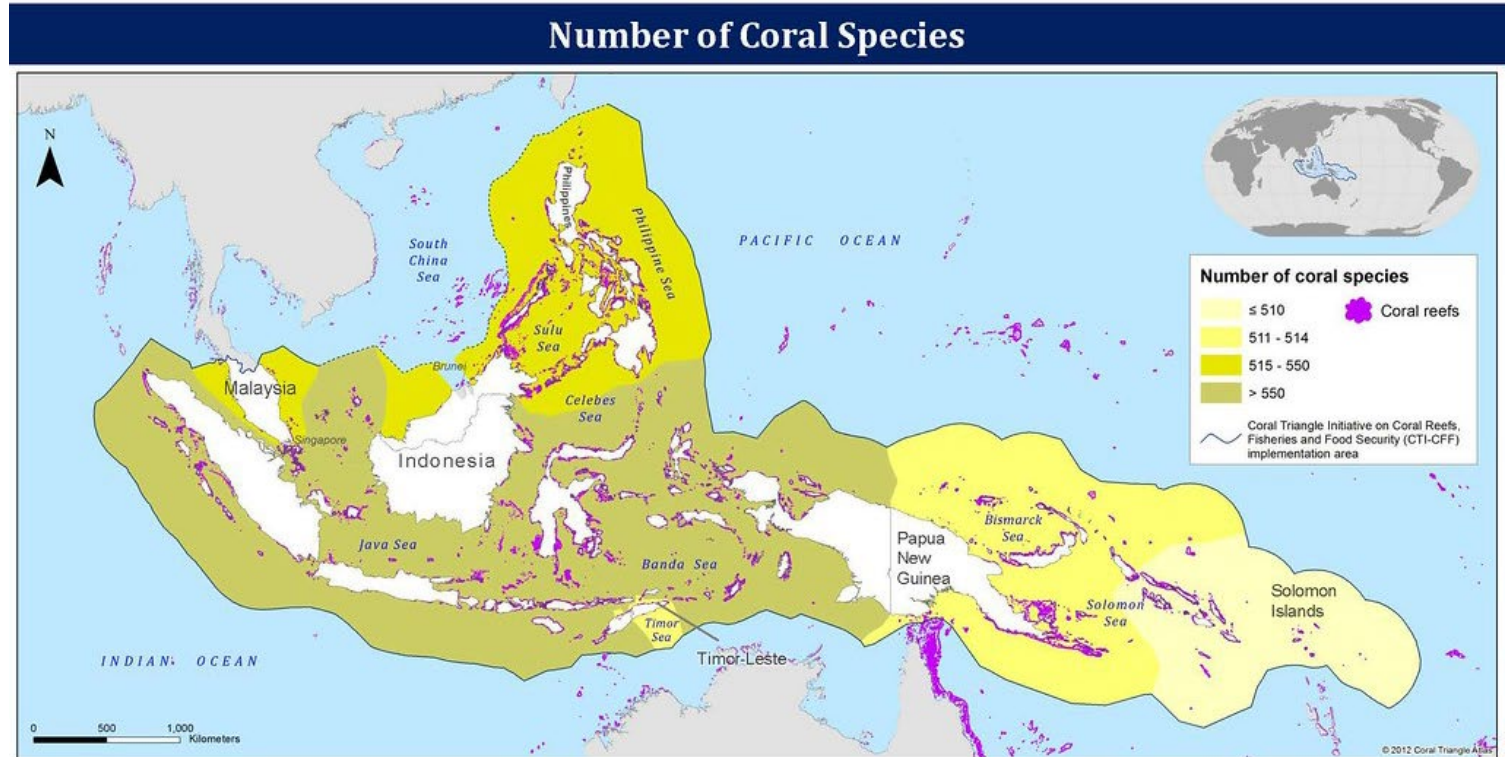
Number of Coral Species

N

South China Sea

Philippines

Philippine Sea

PACIFIC OCEAN

Sulu Sea

Brunei

Malaysia

Celebes Sea

Singapore

Indonesia

Java Sea

Banda Sea

Timor Sea

Timor-Leste

Papua New Guinea

Bismarck Sea

Solomon Sea

Solomon Islands

INDIAN OCEAN

Number of coral species

≤ 510

511 - 514

515 - 550

> 550

Coral reefs

Coral Triangle Initiative on Coral Reefs, Fisheries and Food Security (CTI-CFF) implementation area

0 500 1,000 Kilometers

© 2012 Coral Triangle Atlas